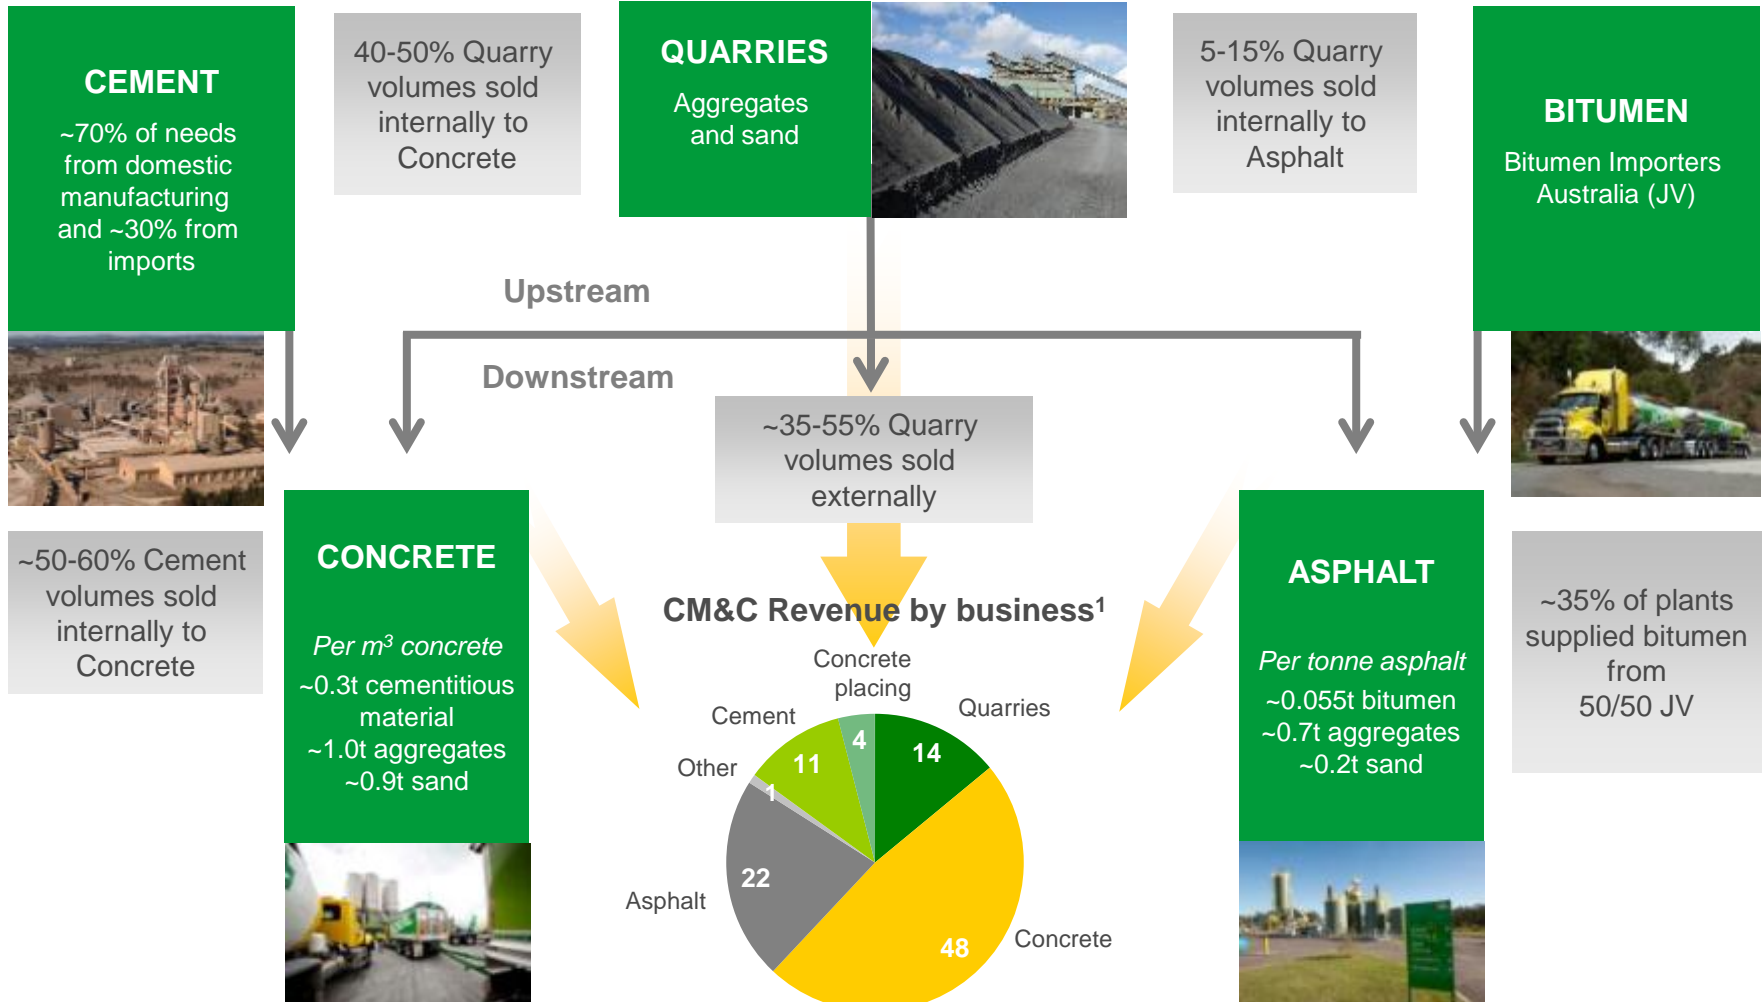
CEMENT

~70% of needs from domestic manufacturing and ~30% from imports

40-50% Quarry volumes sold internally to Concrete

QUARRIES

Aggregates and sand

5-15% Quarry volumes sold internally to Asphalt

BITUMEN

Bitumen Importers Australia (JV)

Upstream

Downstream

~35-55% Quarry volumes sold externally

~50-60% Cement volumes sold internally to Concrete

CONCRETE

*Per $m^3$ concrete*

~0.3t cementitious material
~1.0t aggregates
~0.9t sand

CM&C Revenue by business$^1$

Concrete placing

Quarries

Cement

Other

Asphalt

Concrete

4

14

11

1

22

48

ASPHALT

*Per tonne asphalt*

~0.055t bitumen
~0.7t aggregates
~0.2t sand

~35% of plants supplied bitumen from 50/50 JV